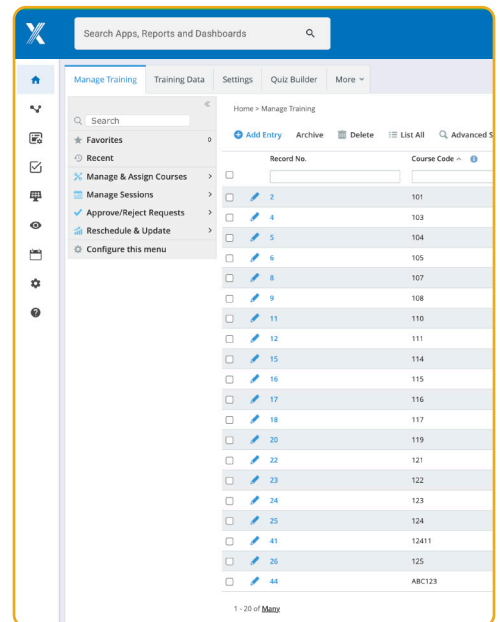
Search Apps, Reports and Dashboards

Manage Training | Training Data | Settings | Quiz Builder | More

«

Search

Favorites 0

Recent

Manage & Assign Courses

Manage Sessions

Approve/Reject Requests

Reschedule & Update

Configure this menu

Home > Manage Training

Add Entry | Archive | Delete | List All | Advanced S

| | Record No. | Course Code |
|---|---|---|
| | 2 | 101 |
| | 4 | 103 |
| | 5 | 104 |
| | 6 | 105 |
| | 8 | 107 |
| | 9 | 108 |
| | 11 | 110 |
| | 12 | 111 |
| | 15 | 114 |
| | 16 | 115 |
| | 17 | 116 |
| | 18 | 117 |
| | 20 | 119 |
| | 22 | 121 |
| | 23 | 122 |
| | 24 | 123 |
| | 25 | 124 |
| | 41 | 12411 |
| | 26 | 125 |
| | 44 | ABC123 |

1 - 20 of Many